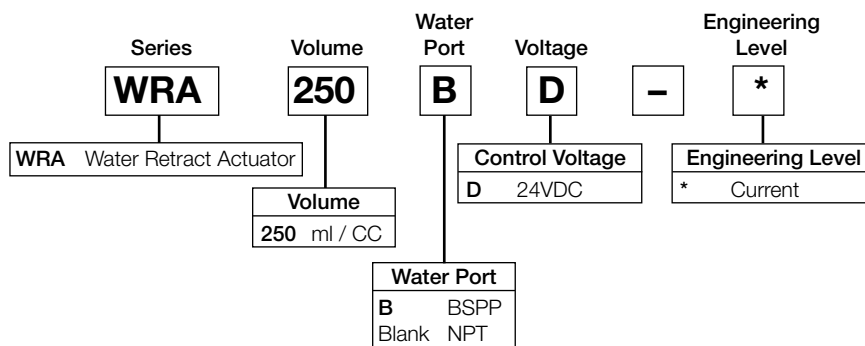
Series
WRA

Volume
250

Water Port
B

Voltage
D

–

Engineering Level
*

WRA Water Retract Actuator

Volume
250 ml / CC

Water Port
B BSPP
Blank NPT

Control Voltage
D 24VDC

Engineering Level
* Current